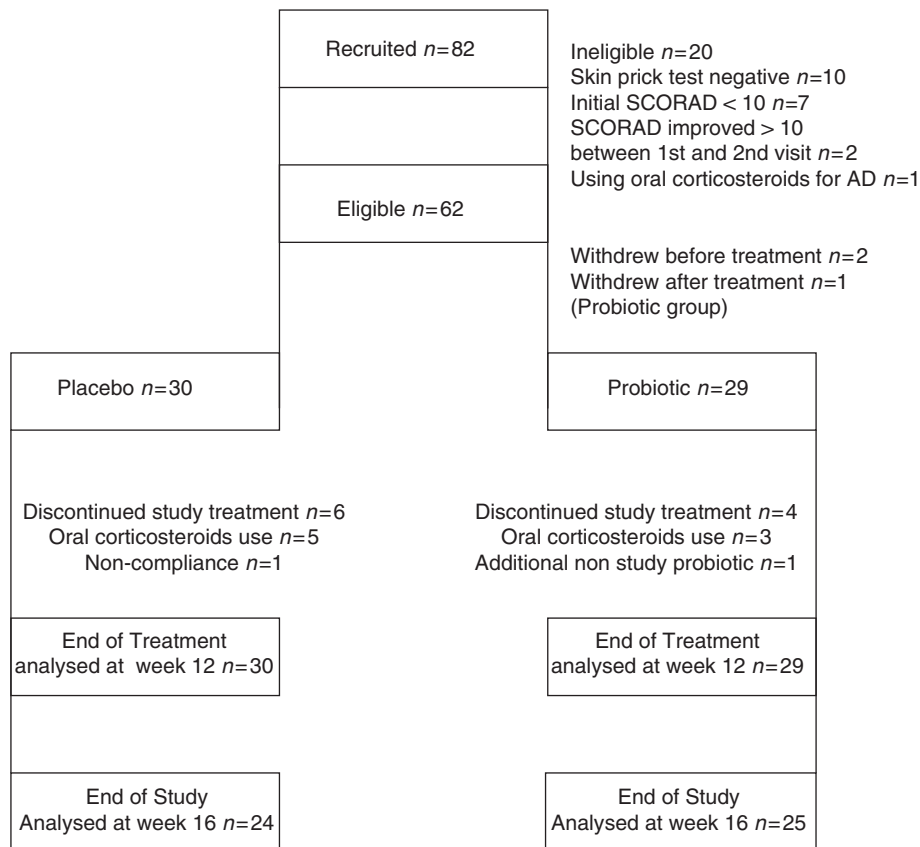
Recruited $n=82$

Ineligible $n=20$
Skin prick test negative $n=10$
Initial SCORAD < 10 $n=7$
SCORAD improved > 10 between 1st and 2nd visit $n=2$
Using oral corticosteroids for AD $n=1$

Eligible $n=62$

Withdrew before treatment $n=2$
Withdrew after treatment $n=1$
(Probiotic group)

Placebo $n=30$

Probiotic $n=29$

Discontinued study treatment $n=6$
Oral corticosteroids use $n=5$
Non-compliance $n=1$

Discontinued study treatment $n=4$
Oral corticosteroids use $n=3$
Additional non study probiotic $n=1$

End of Treatment
analysed at week 12 $n=30$

End of Treatment
analysed at week 12 $n=29$

End of Study
Analysed at week 16 $n=24$

End of Study
Analysed at week 16 $n=25$